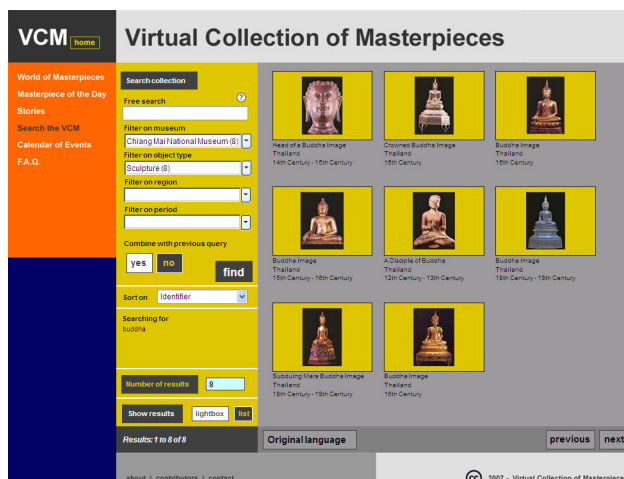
VCM home

Virtual Collection of Masterpieces

World of Masterpieces
Masterpiece of the Day
Stories
Search the VCM
Calendar of Events
F.A.Q.

Search collection

Free search ?

Filter on museum
Chiang Mai National Museum (8)

Filter on object type
Sculpture (8)

Filter on region

Filter on period

Combine with previous query
yes no
find

Sort on Identifier

Searching for
buddha

Number of results 8

Show results lightbox list

Results: 1 to 8 of 8

Head of a Buddha Image
Thailand
14th Century - 15th Century

Crowned Buddha Image
Thailand
16th Century

Buddha Image
Thailand
16th Century

Buddha Image
Thailand
15th Century - 16th Century

A Disciple of Buddha
Thailand
12th Century - 13th Century

Buddha Image
Thailand
18th Century - 19th Century

Subduing Mara Buddha Image
Thailand
18th Century - 19th Century

Buddha Image
Thailand
16th Century

Original language

previous next

about | contributors | contact

2007 - Virtual Collection of Masterpieces